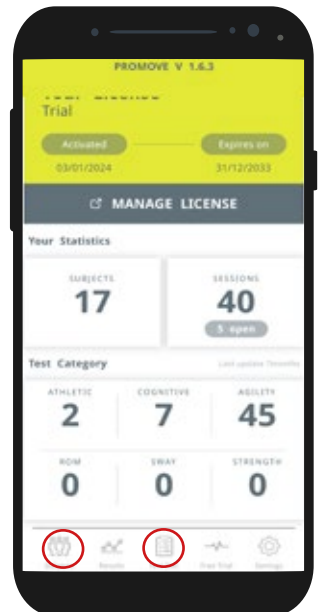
PROMOVE V 1.6.3

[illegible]
Trial

Activated
03/01/2024

Expires on
31/12/2033

MANAGE LICENSE

Your Statistics

SUBJECTS
17

SESSIONS
40
5 open

Test Category

Last update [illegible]

ATHLETIC
2

COGNITIVE
7

AGILITY
45

ROM
0

SWAY
0

STRENGTH
0

Results

Free Trial

Settings